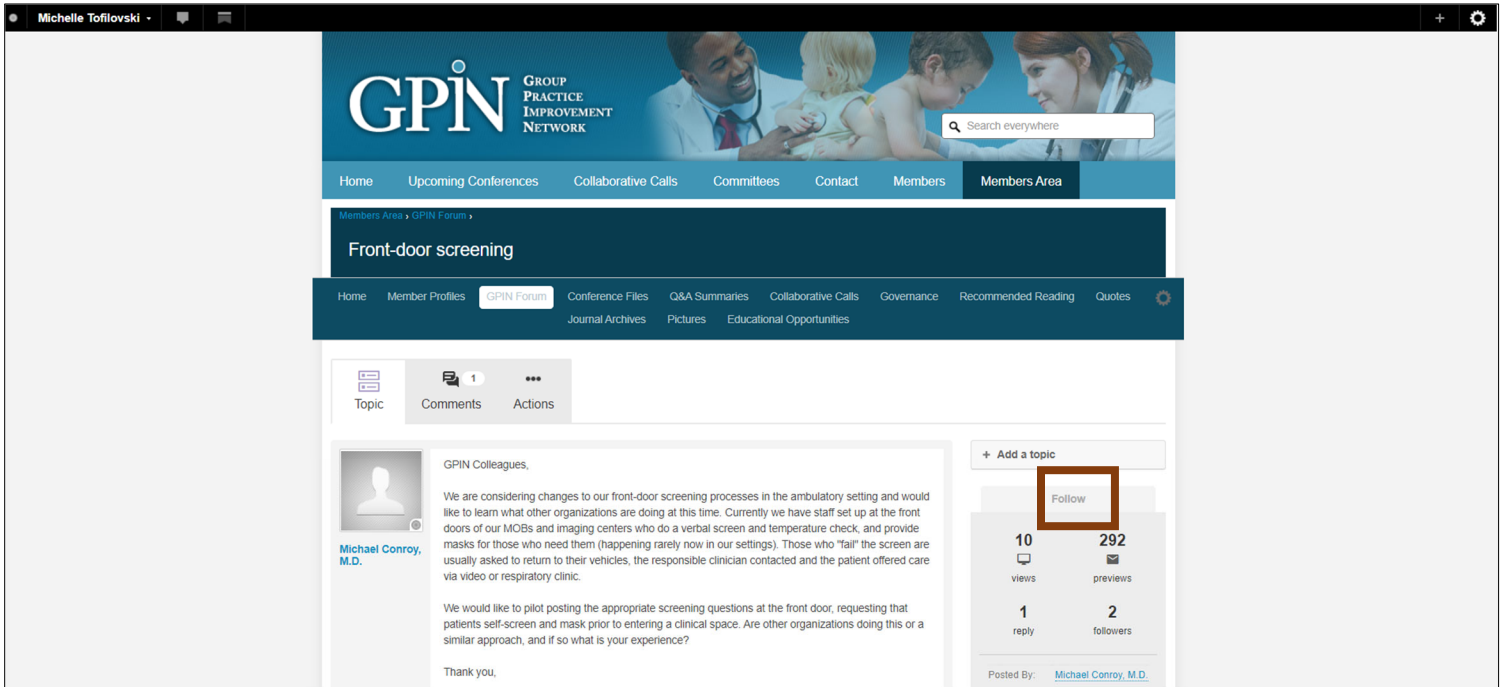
Michelle Tofilovski

+

GPIN GROUP PRACTICE IMPROVEMENT NETWORK

Search everywhere

Home Upcoming Conferences Collaborative Calls Committees Contact Members Members Area

Members Area › GPIN Forum ›

Front-door screening

Home Member Profiles GPIN Forum Conference Files Q&A Summaries Collaborative Calls Governance Recommended Reading Quotes Journal Archives Pictures Educational Opportunities

Topic

1 Comments

Actions

Michael Conroy, M.D.

GPIN Colleagues,

We are considering changes to our front-door screening processes in the ambulatory setting and would like to learn what other organizations are doing at this time. Currently we have staff set up at the front doors of our MOBs and imaging centers who do a verbal screen and temperature check, and provide masks for those who need them (happening rarely now in our settings). Those who "fail" the screen are usually asked to return to their vehicles, the responsible clinician contacted and the patient offered care via video or respiratory clinic.

We would like to pilot posting the appropriate screening questions at the front door, requesting that patients self-screen and mask prior to entering a clinical space. Are other organizations doing this or a similar approach, and if so what is your experience?

Thank you,

+ Add a topic

Follow

10 views

292 previews

1 reply

2 followers

Posted By: Michael Conroy, M.D.